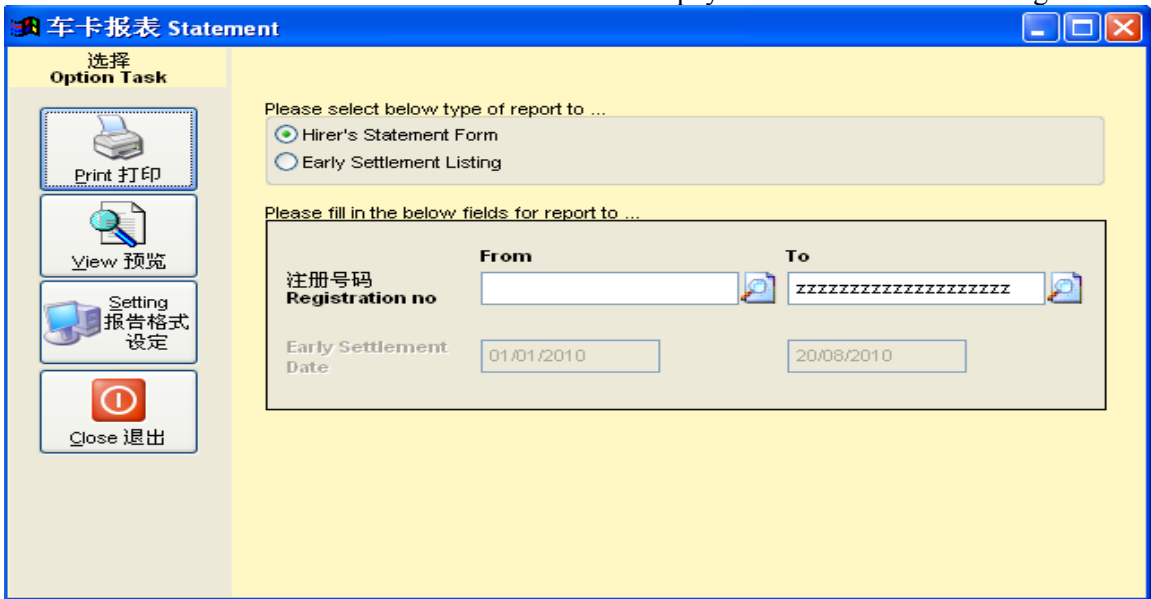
车卡报表 Statement

选择
Option Task

Print 打印

View 预览

Setting 报告格式设定

Close 退出

Please select below type of report to ...

Hirer's Statement Form

Early Settlement Listing

Please fill in the below fields for report to ...

| | From | To |
|---|---|---|
| 注册号码 Registration no | | zzzzzzzzzzzzzzzzzzzz |
| Early Settlement Date | 01/01/2010 | 20/08/2010 |